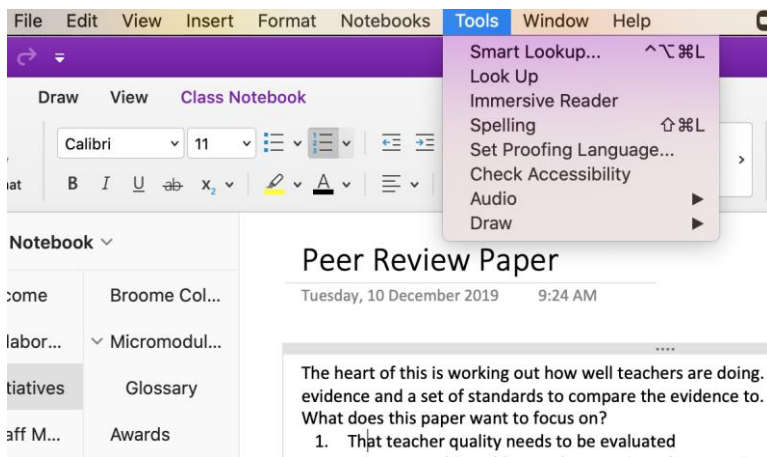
File Edit View Insert Format Notebooks Tools Window Help

Draw View Class Notebook

Calibri 11

nat B I U ab $x_2$ A

Smart Lookup... ^⌥⌘L
Look Up
Immersive Reader
Spelling ⇧⌘L
Set Proofing Language...
Check Accessibility
Audio ▶
Draw ▶

Notebook

come
labor...
tiatives
aff M...

Broome Col...
Micromodul...
Glossary
Awards

Peer Review Paper

Tuesday, 10 December 2019 9:24 AM

The heart of this is working out how well teachers are doing. evidence and a set of standards to compare the evidence to. What does this paper want to focus on?

1. That teacher quality needs to be evaluated